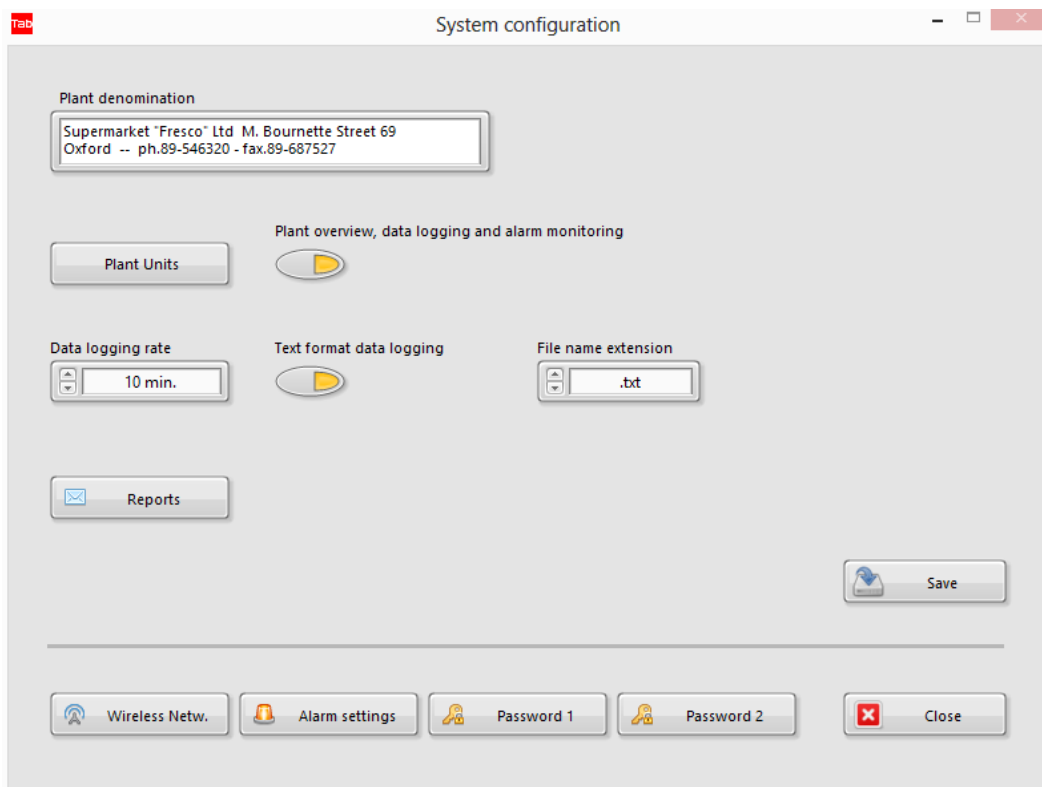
Tab

System configuration

Plant denomination

Supermarket "Fresco" Ltd M. Bournette Street 69
Oxford -- ph.89-546320 - fax.89-687527

Plant overview, data logging and alarm monitoring

Plant Units

Data logging rate

10 min.

Text format data logging

File name extension

.txt

Reports

Save

Wireless Netw.

Alarm settings

Password 1

Password 2

Close